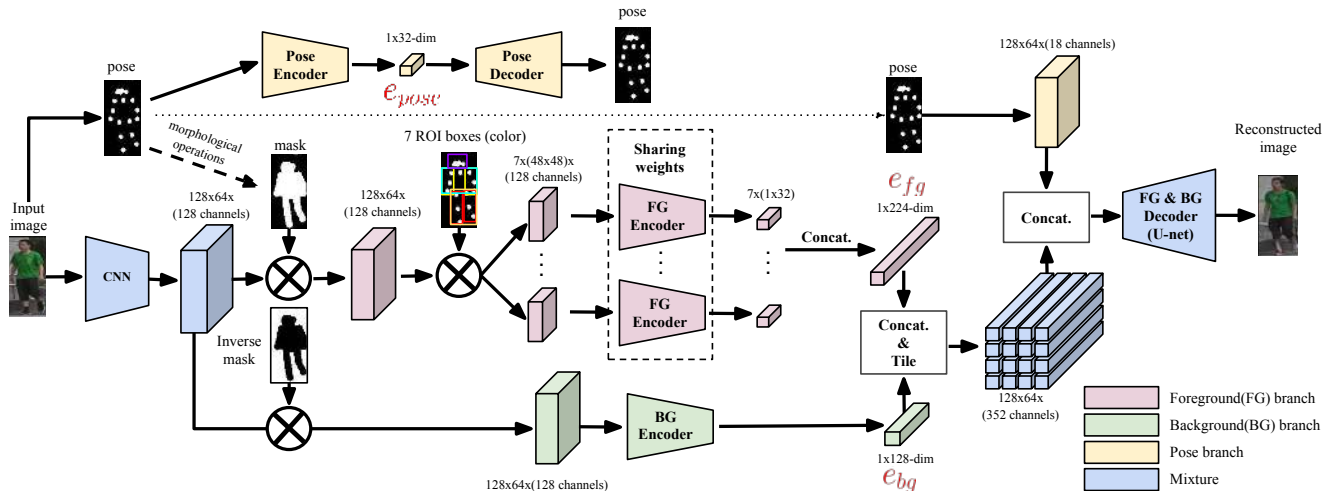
pose

Pose Encoder

1x32-dim

$e_{pose}$

Pose Decoder

pose

pose

128x64x(18 channels)

morphological operations

mask

7 ROI boxes (color)

7x(48x48)x (128 channels)

Sharing weights

FG Encoder

FG Encoder

7x(1x32)

$e_{fg}$

1x224-dim

Concat.

Concat.

FG & BG Decoder (U-net)

Reconstructed image

Input image

CNN

128x64x (128 channels)

128x64x (128 channels)

Inverse mask

Concat. & Tile

BG Encoder

128x64x(128 channels)

1x128-dim

$e_{bg}$

128x64x (352 channels)

Foreground(FG) branch

Background(BG) branch

Pose branch

Mixture